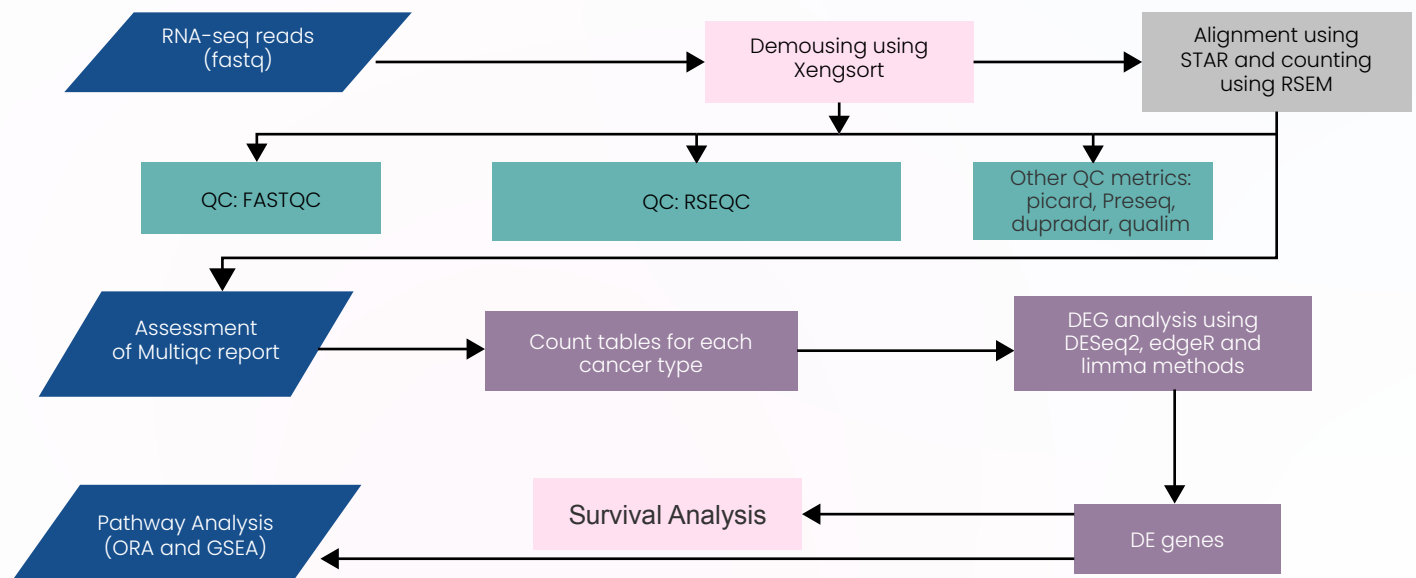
RNA-seq reads (fastq)

Demousing using Xengsort

Alignment using STAR and counting using RSEM

QC: FASTQC

QC: RSEQC

Other QC metrics: picard, Preseq, dupradar, qualim

Assessment of Multiqc report

Count tables for each cancer type

DEG analysis using DESeq2, edgeR and limma methods

Survival Analysis

Pathway Analysis (ORA and GSEA)

DE genes